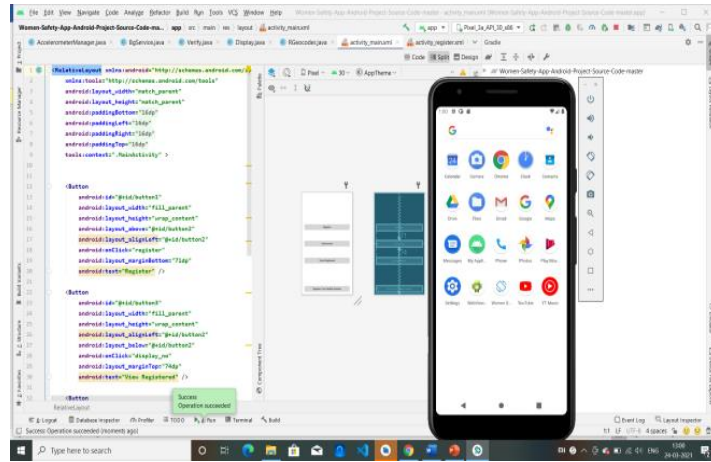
File Edit View Navigate Code Analyze Refactor Build Run Tools VCS Window Help

Women-Safety-App-Android-Project-Source-Code-ma... app src main res layout activity_main.xml

AccelerometerManager.java BgService.java Verify.java Display.java RGeocoder.java activity_main.xml activity_register.xml Gradle

Code Split Design

Pixel 30 AppTheme Women-Safety-App-Android-Project-Source-Code-master

<RelativeLayout xmlns:android="http://schemas.android.com/apk/res/android"
xmlns:tools="http://schemas.android.com/tools"
android:layout_width="match_parent"
android:layout_height="match_parent"
android:paddingBottom="16dp"
android:paddingLeft="16dp"
android:paddingRight="16dp"
android:paddingTop="16dp"
tools:context=".MainActivity" >

<Button
android:id="@+id/button1"
android:layout_width="fill_parent"
android:layout_height="wrap_content"
android:layout_above="@+id/button2"
android:layout_alignLeft="@+id/button2"
android:onClick="register"
android:layout_marginBottom="71dp"
android:text="Register" />

<Button
android:id="@+id/button3"
android:layout_width="fill_parent"
android:layout_height="wrap_content"
android:layout_alignLeft="@+id/button2"
android:layout_below="@+id/button2"
android:onClick="display_no"
android:layout_marginTop="74dp"
android:text="View Registered" />

<Button

RelativeLayout

Success
Operation succeeded

G

Calendar Camera Chrome Clock Contacts
Drive Files Gmail Google Maps
Messages My Appli... Phone Photos Play Mo...
Settings Watchdog Women S... YouTube YT Music

Logcat Database Inspector Profiler TODO Run Terminal Build

Success: Operation succeeded (moments ago)

Event Log Layout Inspector

Type here to search

ENG 13:08 24-03-2021